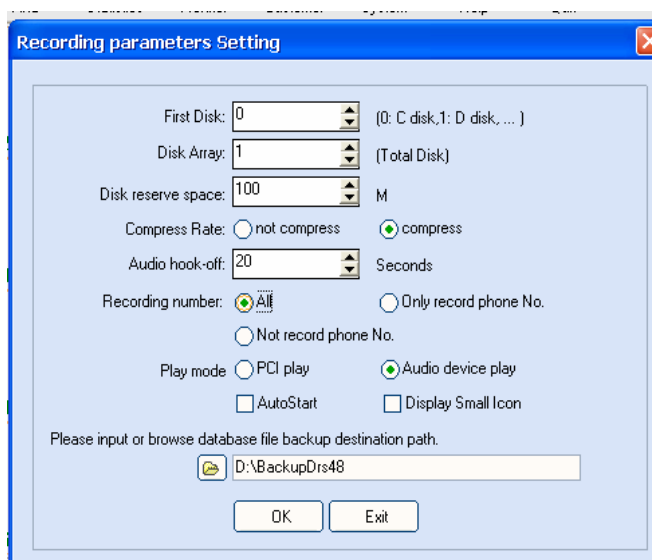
Recording parameters Setting

First Disk: 0 (0: C disk,1: D disk, ... )

Disk Array: 1 (Total Disk)

Disk reserve space: 100 M

Compress Rate: not compress compress

Audio hook-off: 20 Seconds

Recording number: All Only record phone No.

Not record phone No.

Play mode PCI play Audio device play

AutoStart Display Small Icon

Please input or browse database file backup destination path.

D:\BackupDrs48

OK Exit